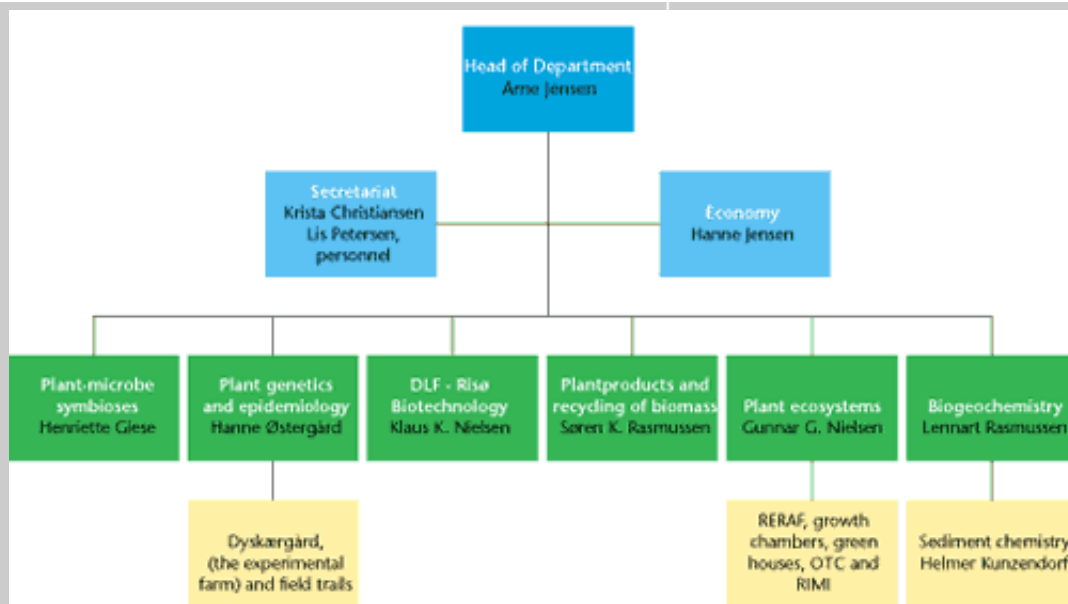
Head of Department
Arne Jensen

Secretariat
Krista Christiansen
Lis Petersen,
personnel

Economy
Hanne Jensen

Plant-microbe symbioses
Henriette Giese

Plant genetics and epidemiology
Hanne Østergård

DLF - Risø Biotechnology
Klaus K. Nielsen

Plantproducts and recycling of biomass
Søren K. Rasmussen

Plant ecosystems
Gunnar G. Nielsen

Biogeochemistry
Lennart Rasmussen

Dyskærgård, (the experimental farm) and field trails

RERAF, growth chambers, green houses, OTC and RIMI

Sediment chemistry
Helmer Kunzendorf